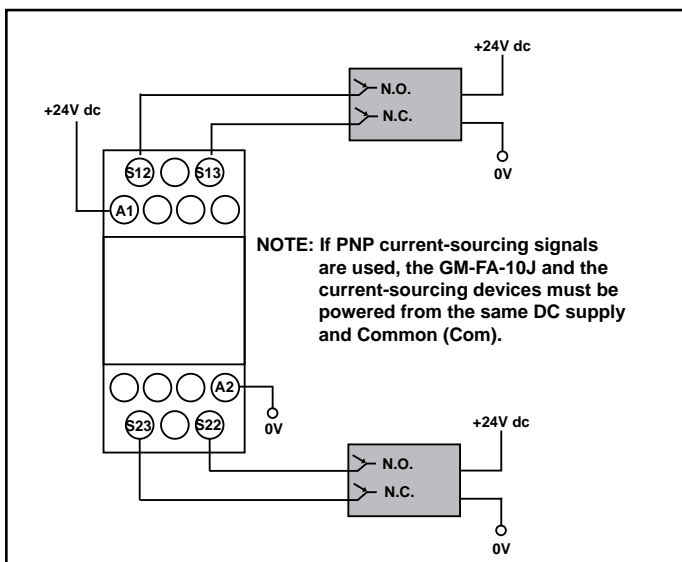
+24V dc

N.O.

N.C.

+24V dc

S12

S13

0V

A1

NOTE: If PNP current-sourcing signals are used, the GM-FA-10J and the current-sourcing devices must be powered from the same DC supply and Common (Com).

A2

0V

S23

S22

+24V dc

N.O.

N.C.

0V